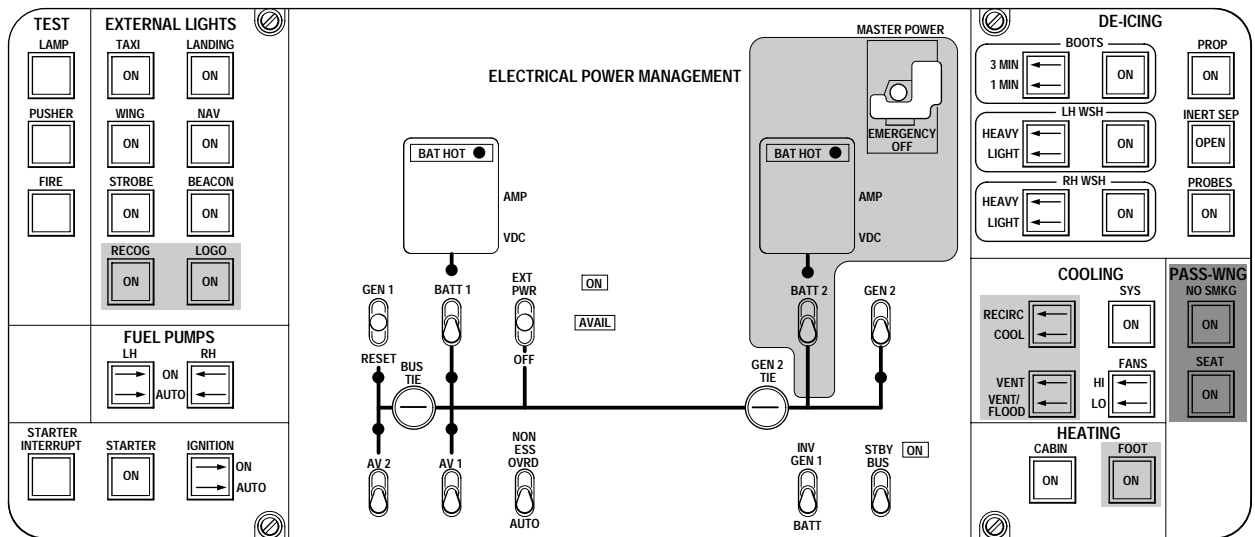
TEST

LAMP

PUSHER

FIRE

EXTERNAL LIGHTS

TAXI

ON

LANDING

ON

WING

ON

NAV

ON

STROBE

ON

BEACON

ON

RECOG

ON

LOGO

ON

FUEL PUMPS

LH

RH

ON

AUTO

STARTER INTERRUPT

STARTER

ON

IGNITION

ON

AUTO

ELECTRICAL POWER MANAGEMENT

BAT HOT

AMP

VDC

MASTER POWER

EMERGENCY OFF

BAT HOT

AMP

VDC

GEN 1

BATT 1

EXT PWR

ON

AVAIL

OFF

BATT 2

GEN 2

RESET

BUS TIE

GEN 2 TIE

NON ESS OVRD

AUTO

INV GEN 1

BATT

STBY BUS

ON

AV 2

AV 1

DE-ICING

BOOTS

3 MIN

1 MIN

ON

PROP

ON

LH WSH

HEAVY

LIGHT

ON

INERT SEP

OPEN

RH WSH

HEAVY

LIGHT

ON

PROBES

ON

COOLING

RECIRC

COOL

SYS

ON

VENT

VENT/ FLOOD

FANS

HI

LO

PASS-WNG

NO SMKG

ON

SEAT

ON

HEATING

CABIN

ON

FOOT

ON